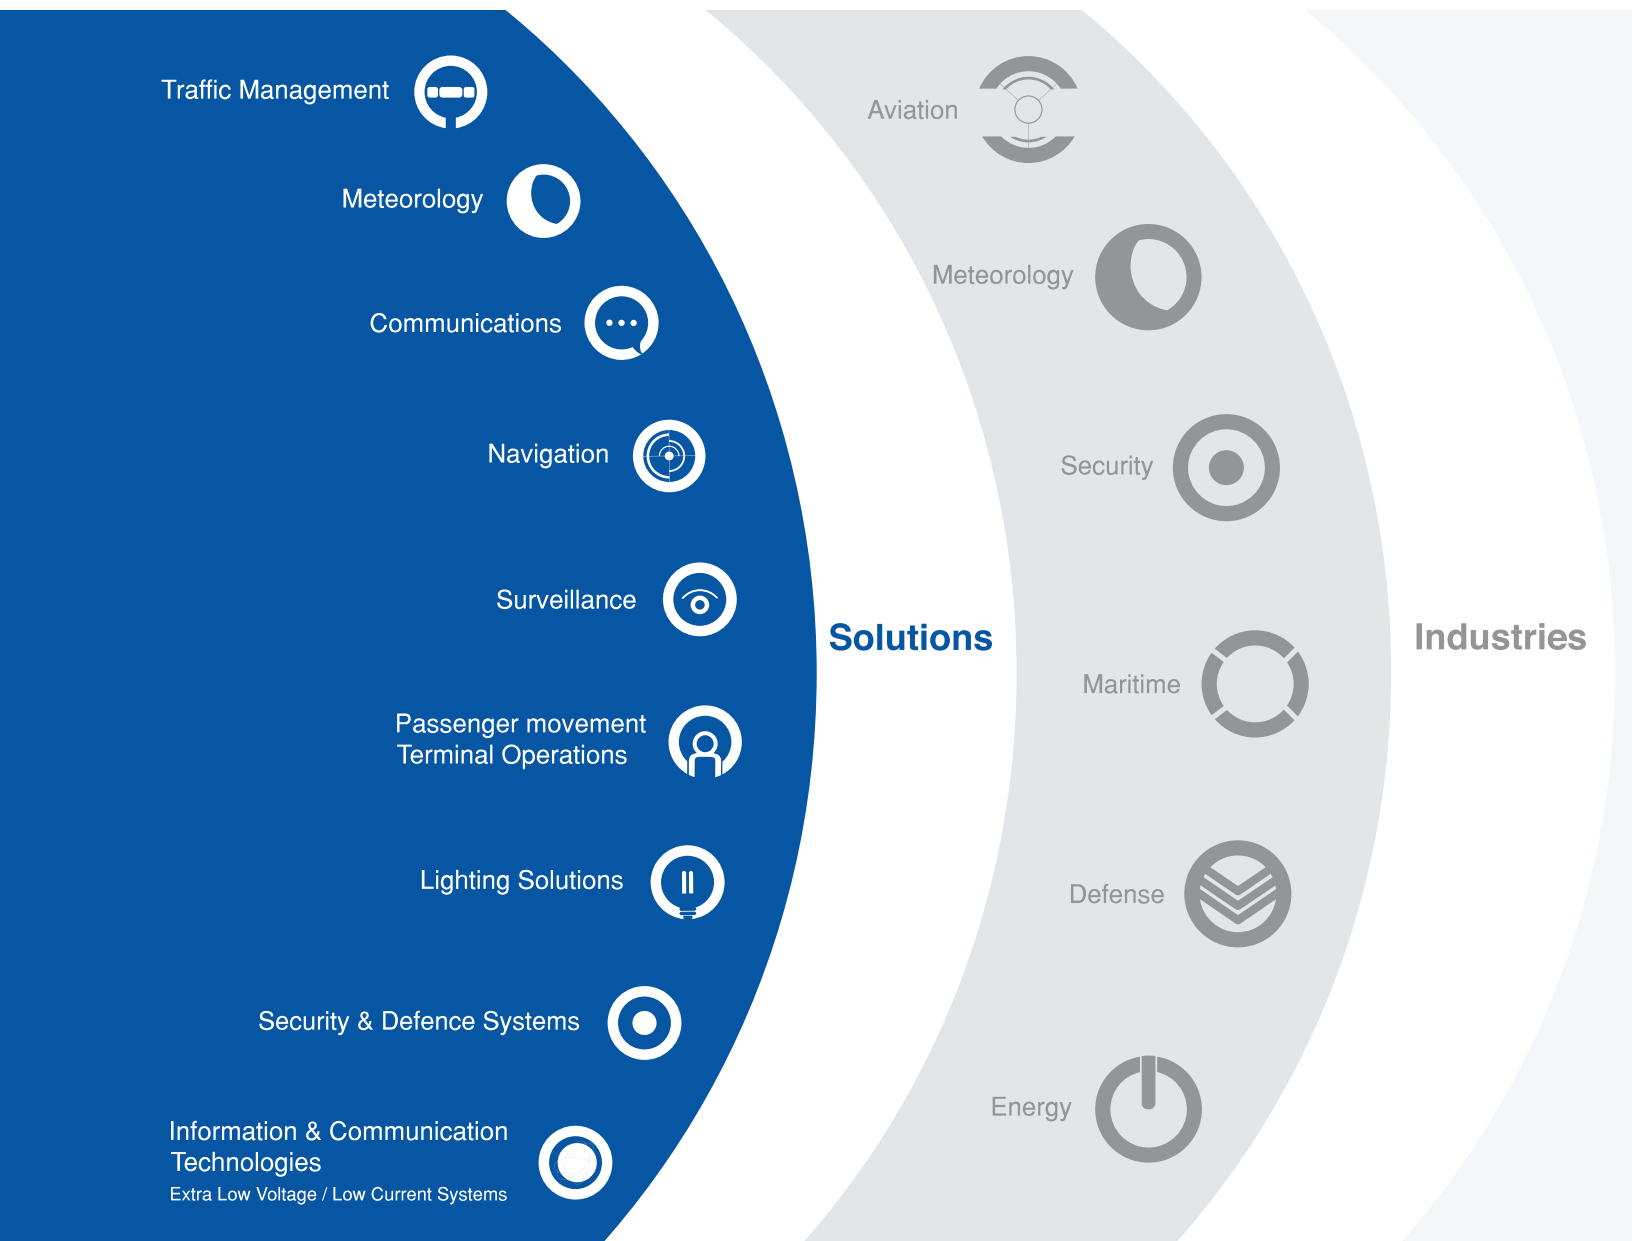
Traffic Management

Meteorology

Communications

Navigation

Surveillance

Passenger movement
Terminal Operations

Lighting Solutions

Security & Defence Systems

Information & Communication Technologies
Extra Low Voltage / Low Current Systems

Solutions

Aviation

Meteorology

Security

Maritime

Defense

Energy

Industries